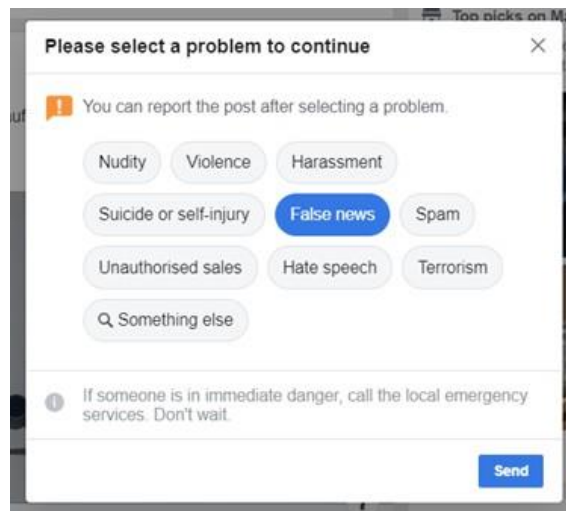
Top picks on M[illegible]

uf

Please select a problem to continue

×

You can report the post after selecting a problem.

Nudity

Violence

Harassment

Suicide or self-injury

False news

Spam

Unauthorised sales

Hate speech

Terrorism

Something else

If someone is in immediate danger, call the local emergency services. Don't wait.

Send